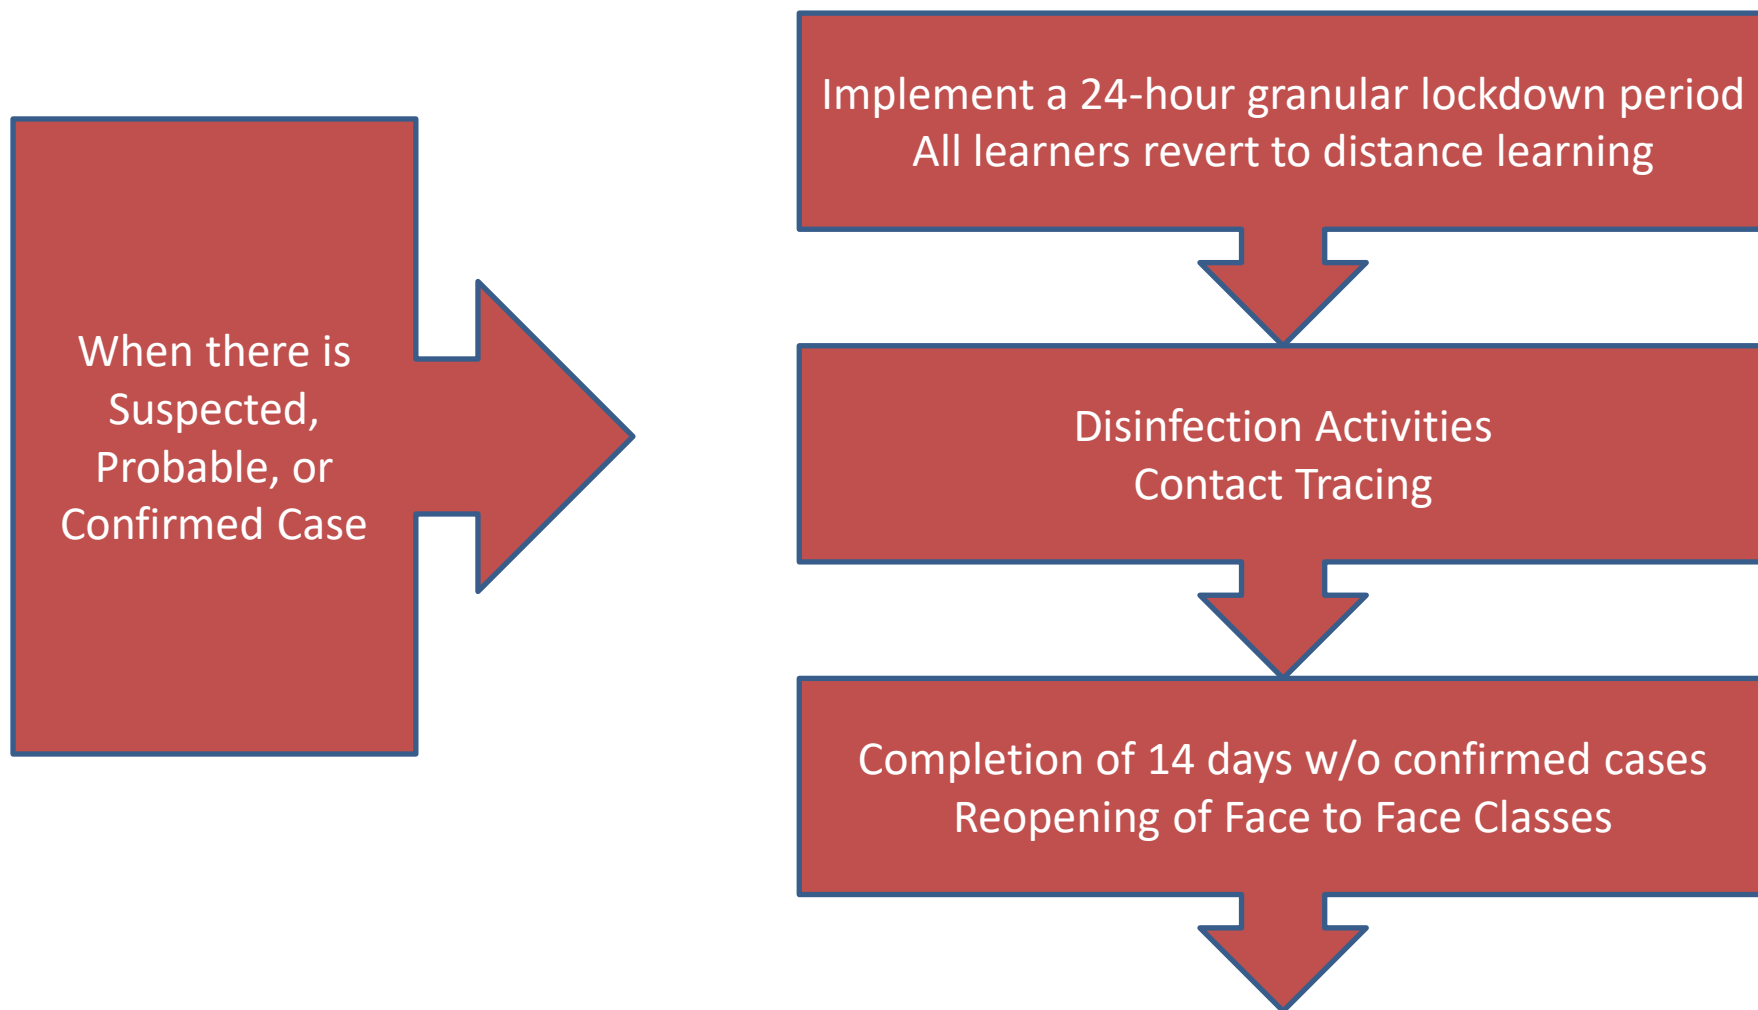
When there is Suspected, Probable, or Confirmed Case

Implement a 24-hour granular lockdown period
All learners revert to distance learning

Disinfection Activities
Contact Tracing

Completion of 14 days w/o confirmed cases
Reopening of Face to Face Classes